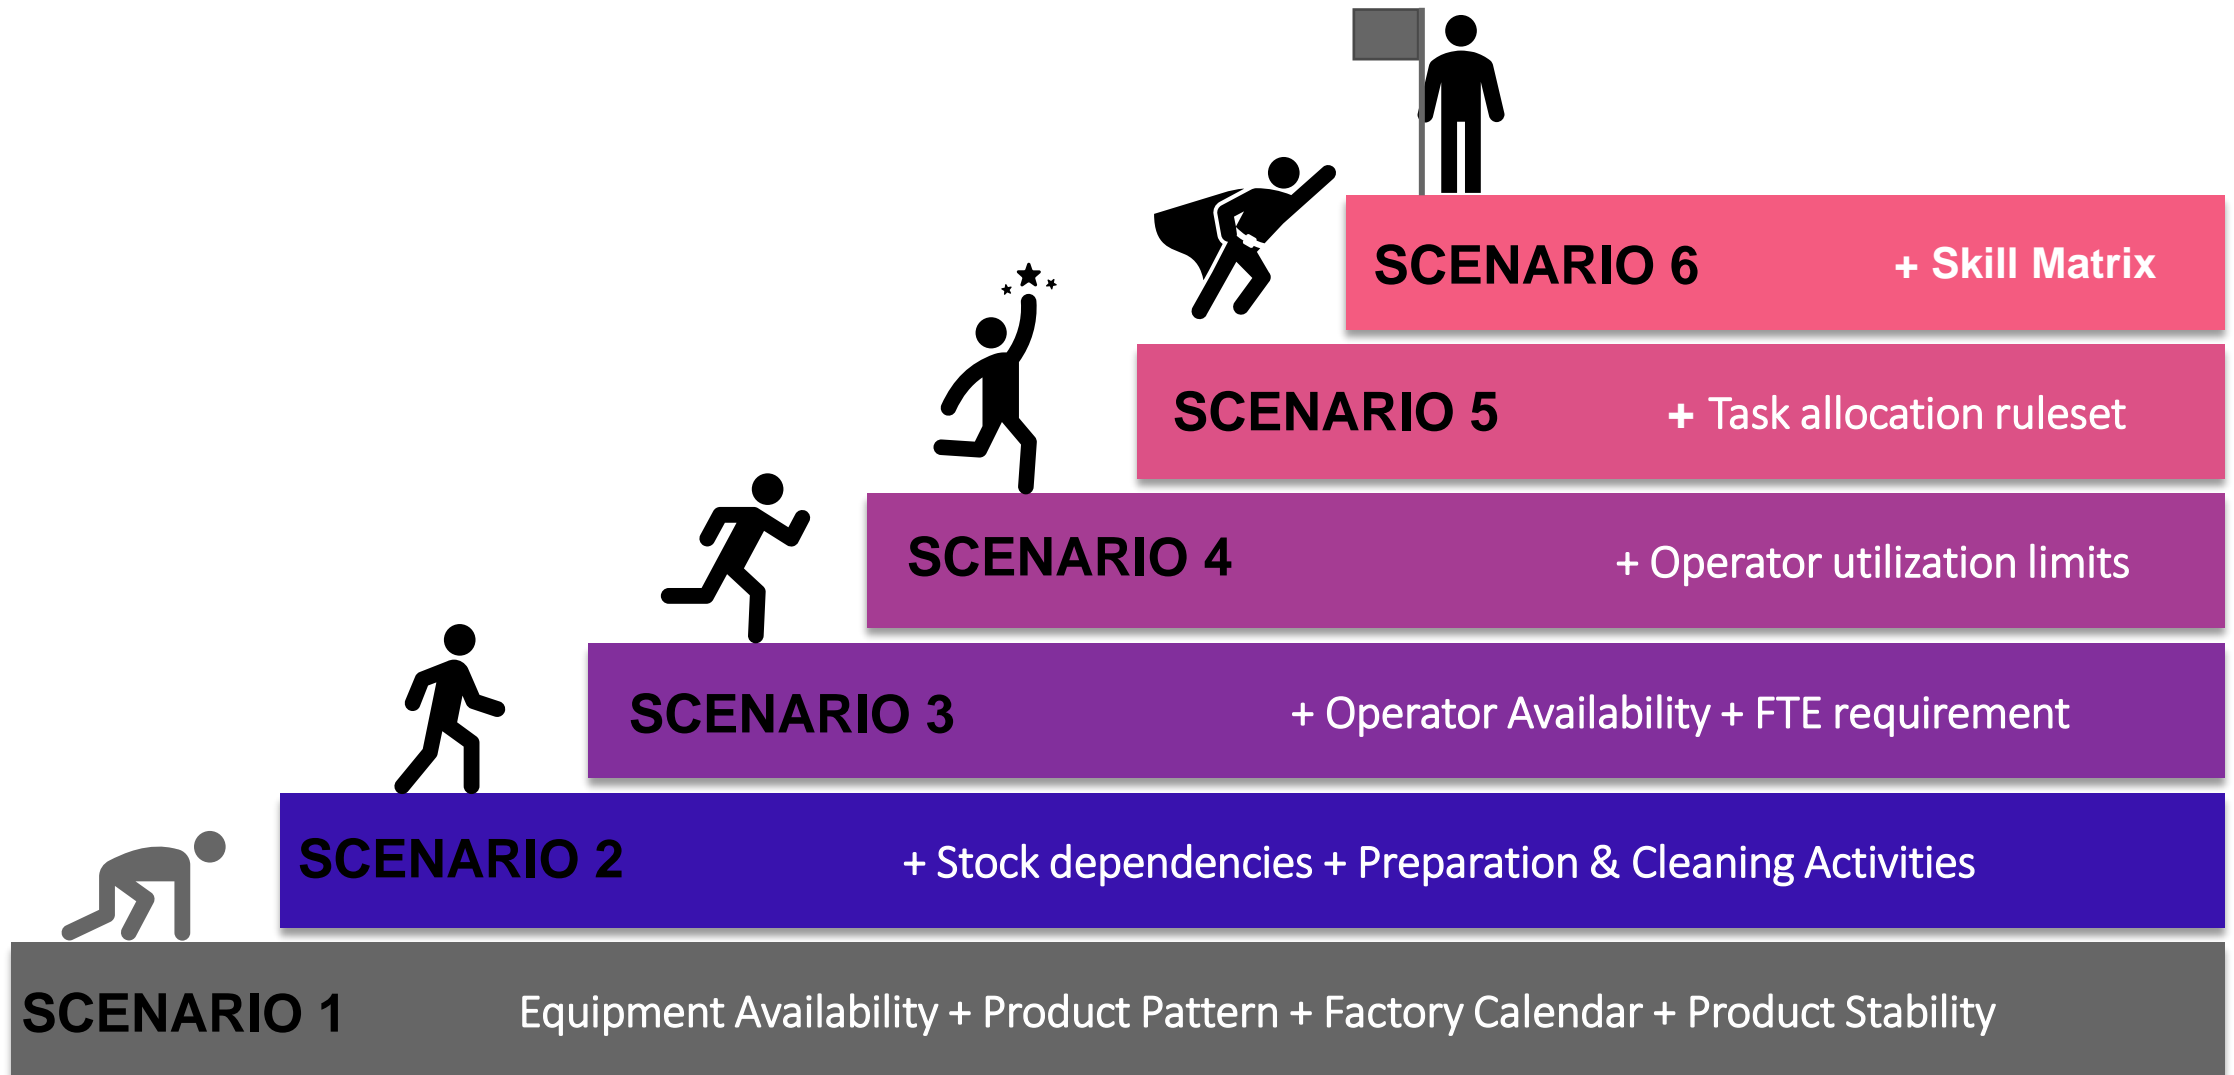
SCENARIO 6 + Skill Matrix

SCENARIO 5 + Task allocation ruleset

SCENARIO 4 + Operator utilization limits

SCENARIO 3 + Operator Availability + FTE requirement

SCENARIO 2 + Stock dependencies + Preparation & Cleaning Activities

SCENARIO 1 Equipment Availability + Product Pattern + Factory Calendar + Product Stability